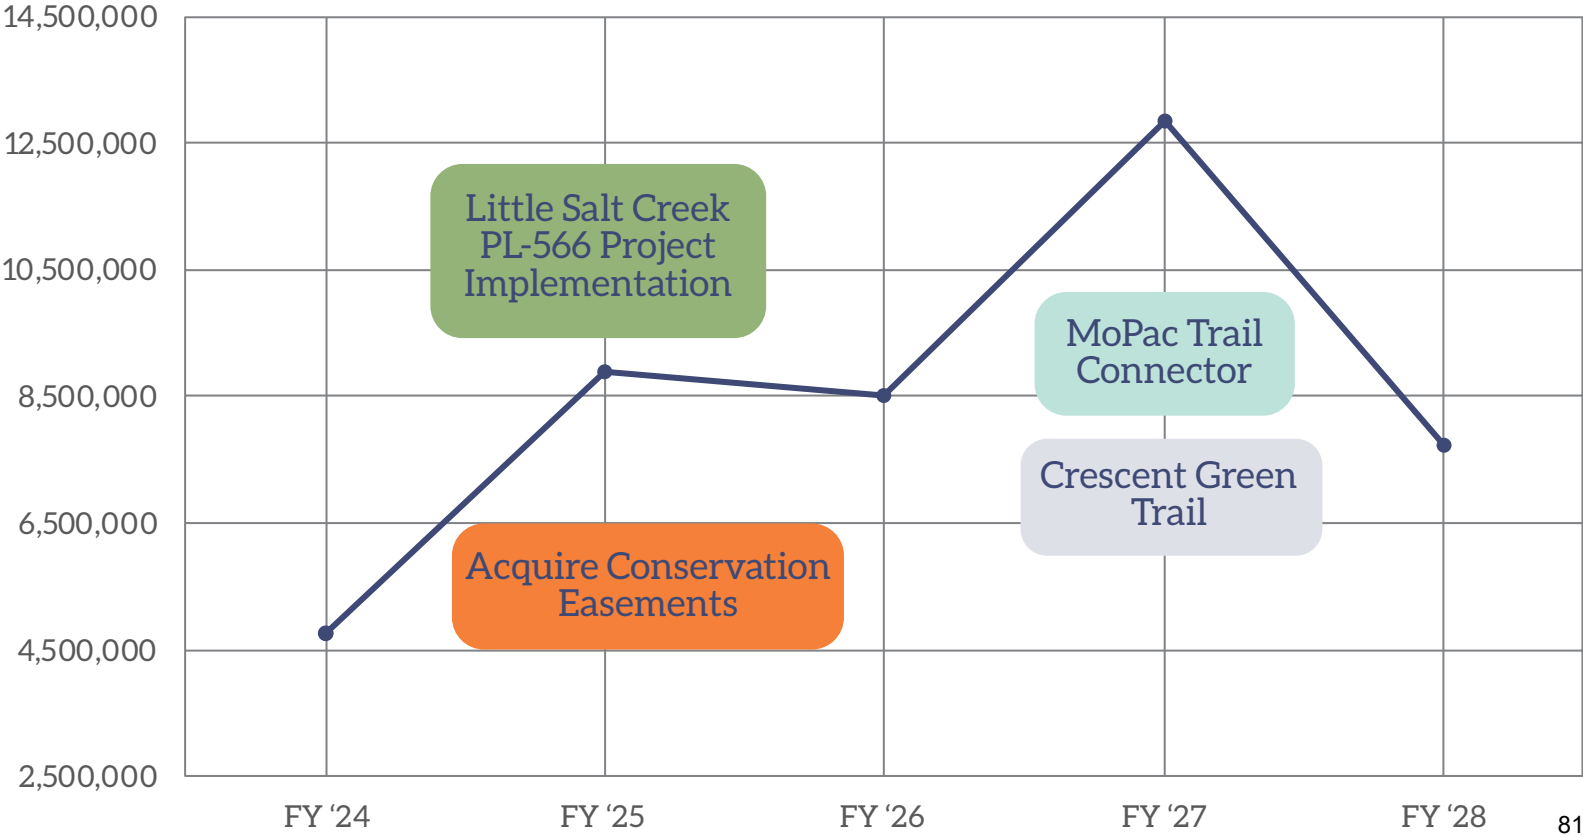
14,500,000
12,500,000
10,500,000
8,500,000
6,500,000
4,500,000
2,500,000

Little Salt Creek PL-566 Project Implementation

MoPac Trail Connector

Crescent Green Trail

Acquire Conservation Easements

FY '24
FY '25
FY '26
FY '27
FY '28

81